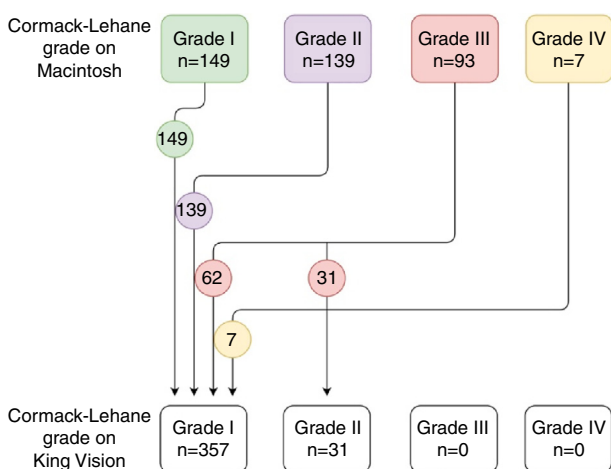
Cormack-Lehane grade on Macintosh

Grade I
n=149

Grade II
n=139

Grade III
n=93

Grade IV
n=7

149

139

62

31

7

Cormack-Lehane grade on King Vision

Grade I
n=357

Grade II
n=31

Grade III
n=0

Grade IV
n=0